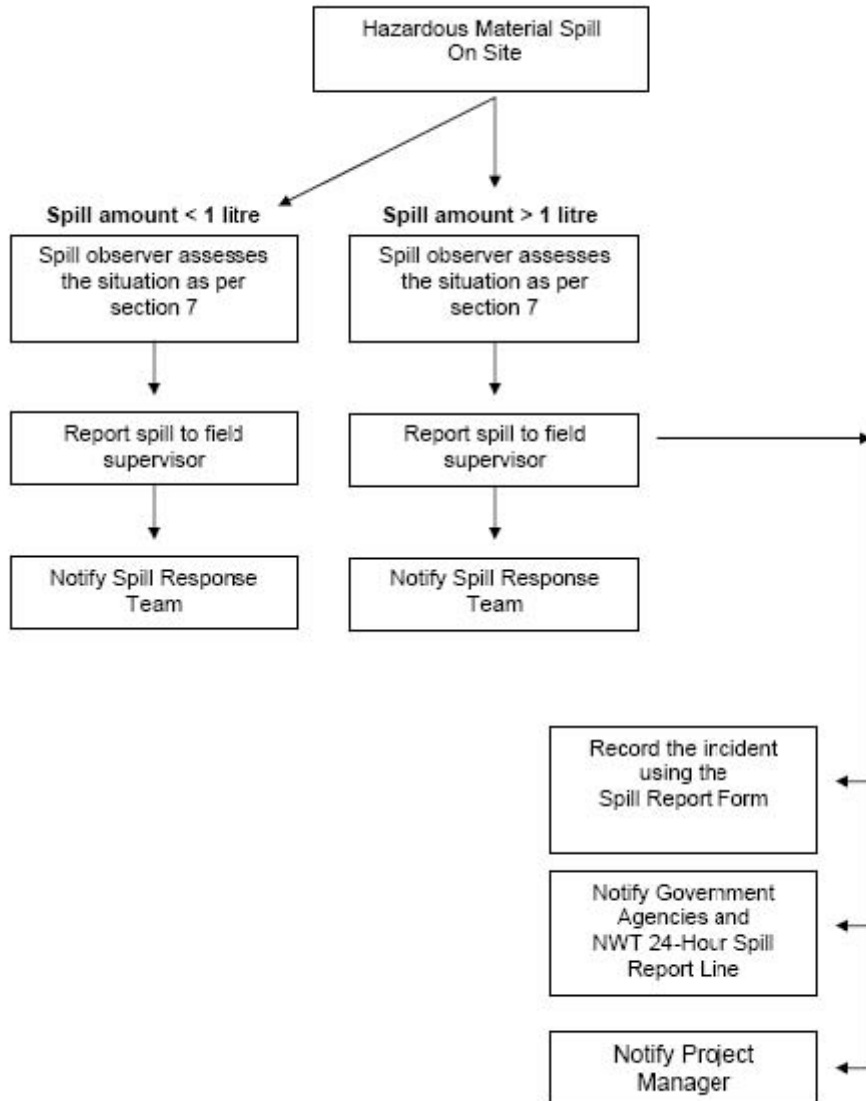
Hazardous Material Spill On Site

Spill amount < 1 litre

Spill observer assesses the situation as per section 7

Report spill to field supervisor

Notify Spill Response Team

Spill amount > 1 litre

Spill observer assesses the situation as per section 7

Report spill to field supervisor

Notify Spill Response Team

Record the incident using the Spill Report Form

Notify Government Agencies and NWT 24-Hour Spill Report Line

Notify Project Manager